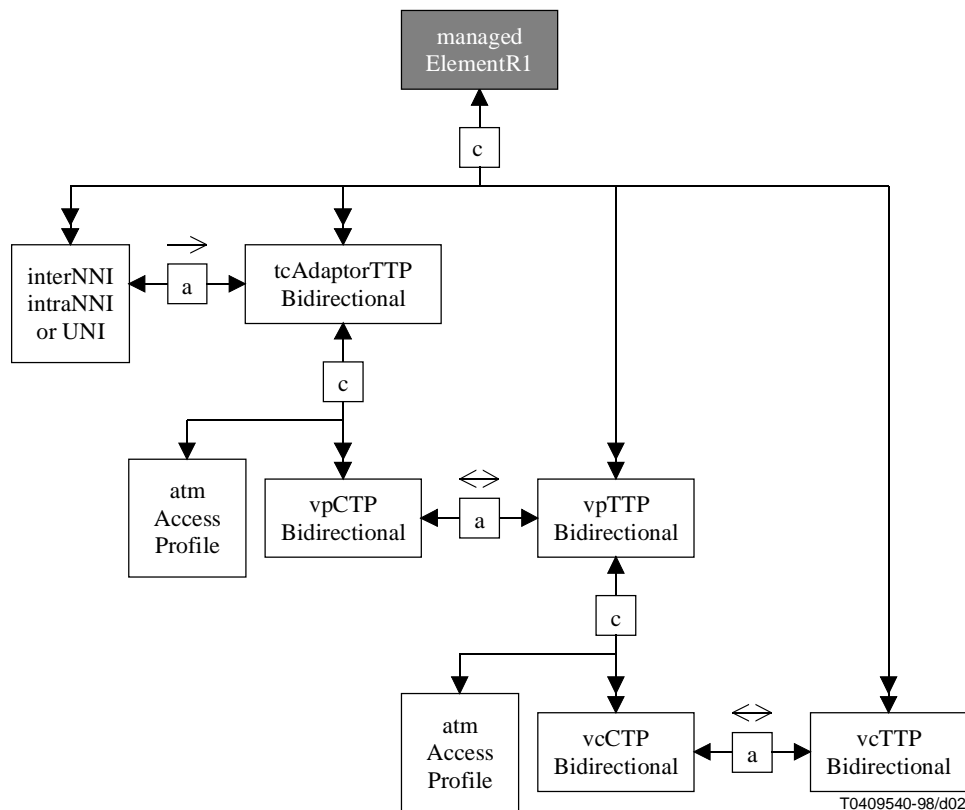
managed ElementR1

c

interNNI intraNNI or UNI

a

tcAdaptorTTP Bidirectional

c

atm Access Profile

vpCTP Bidirectional

a

vpTTP Bidirectional

c

atm Access Profile

vcCTP Bidirectional

a

vcTTP Bidirectional

T0409540-98/d02